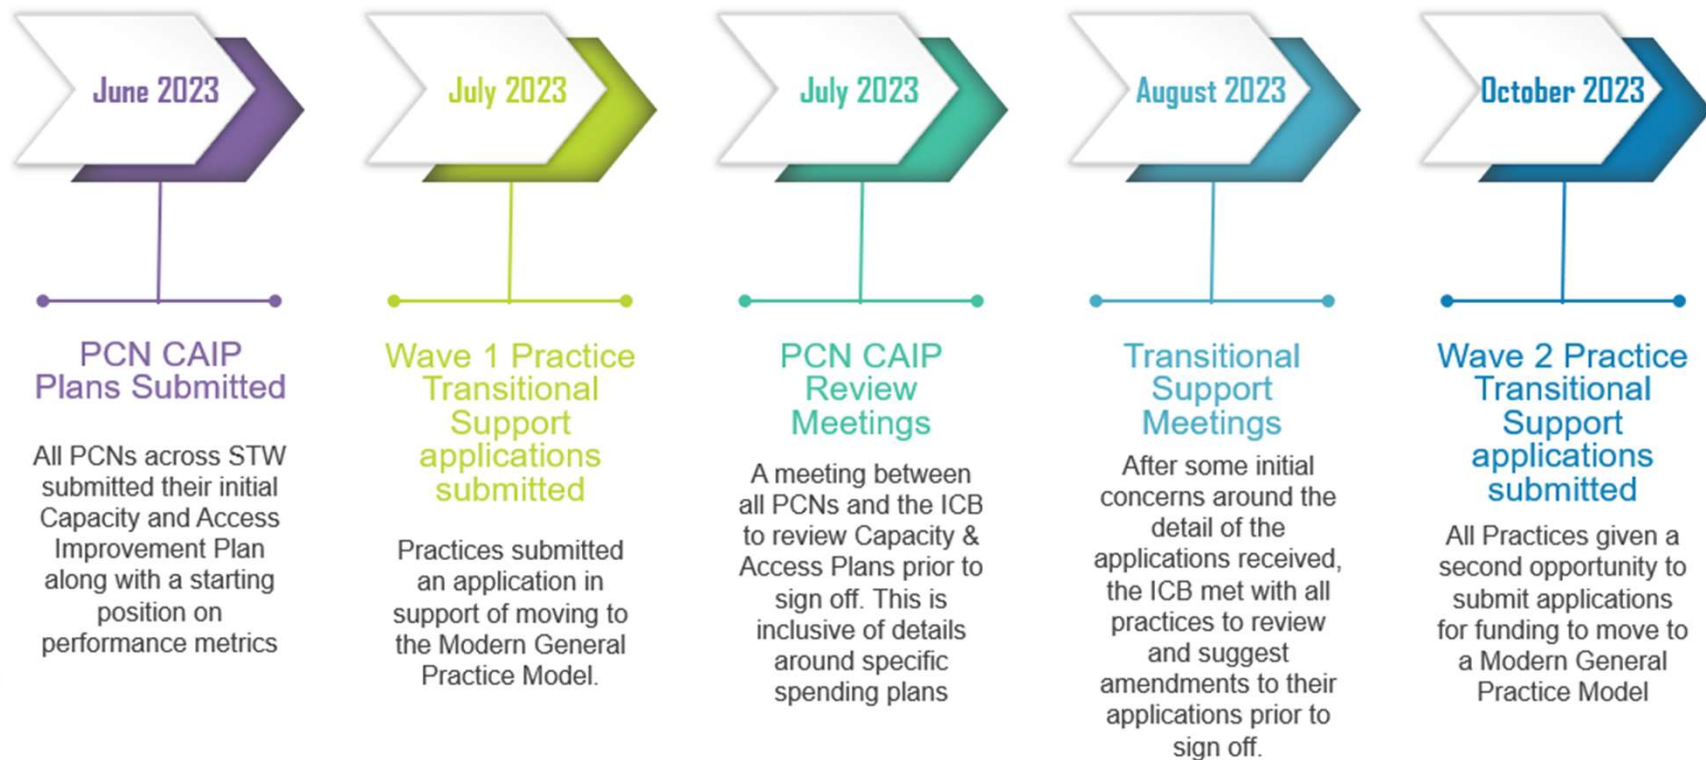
June 2023

PCN CAIP Plans Submitted

All PCNs across STW submitted their initial Capacity and Access Improvement Plan along with a starting position on performance metrics

July 2023

Wave 1 Practice Transitional Support applications submitted

Practices submitted an application in support of moving to the Modern General Practice Model.

July 2023

PCN CAIP Review Meetings

A meeting between all PCNs and the ICB to review Capacity & Access Plans prior to sign off. This is inclusive of details around specific spending plans

August 2023

Transitional Support Meetings

After some initial concerns around the detail of the applications received, the ICB met with all practices to review and suggest amendments to their applications prior to sign off.

October 2023

Wave 2 Practice Transitional Support applications submitted

All Practices given a second opportunity to submit applications for funding to move to a Modern General Practice Model